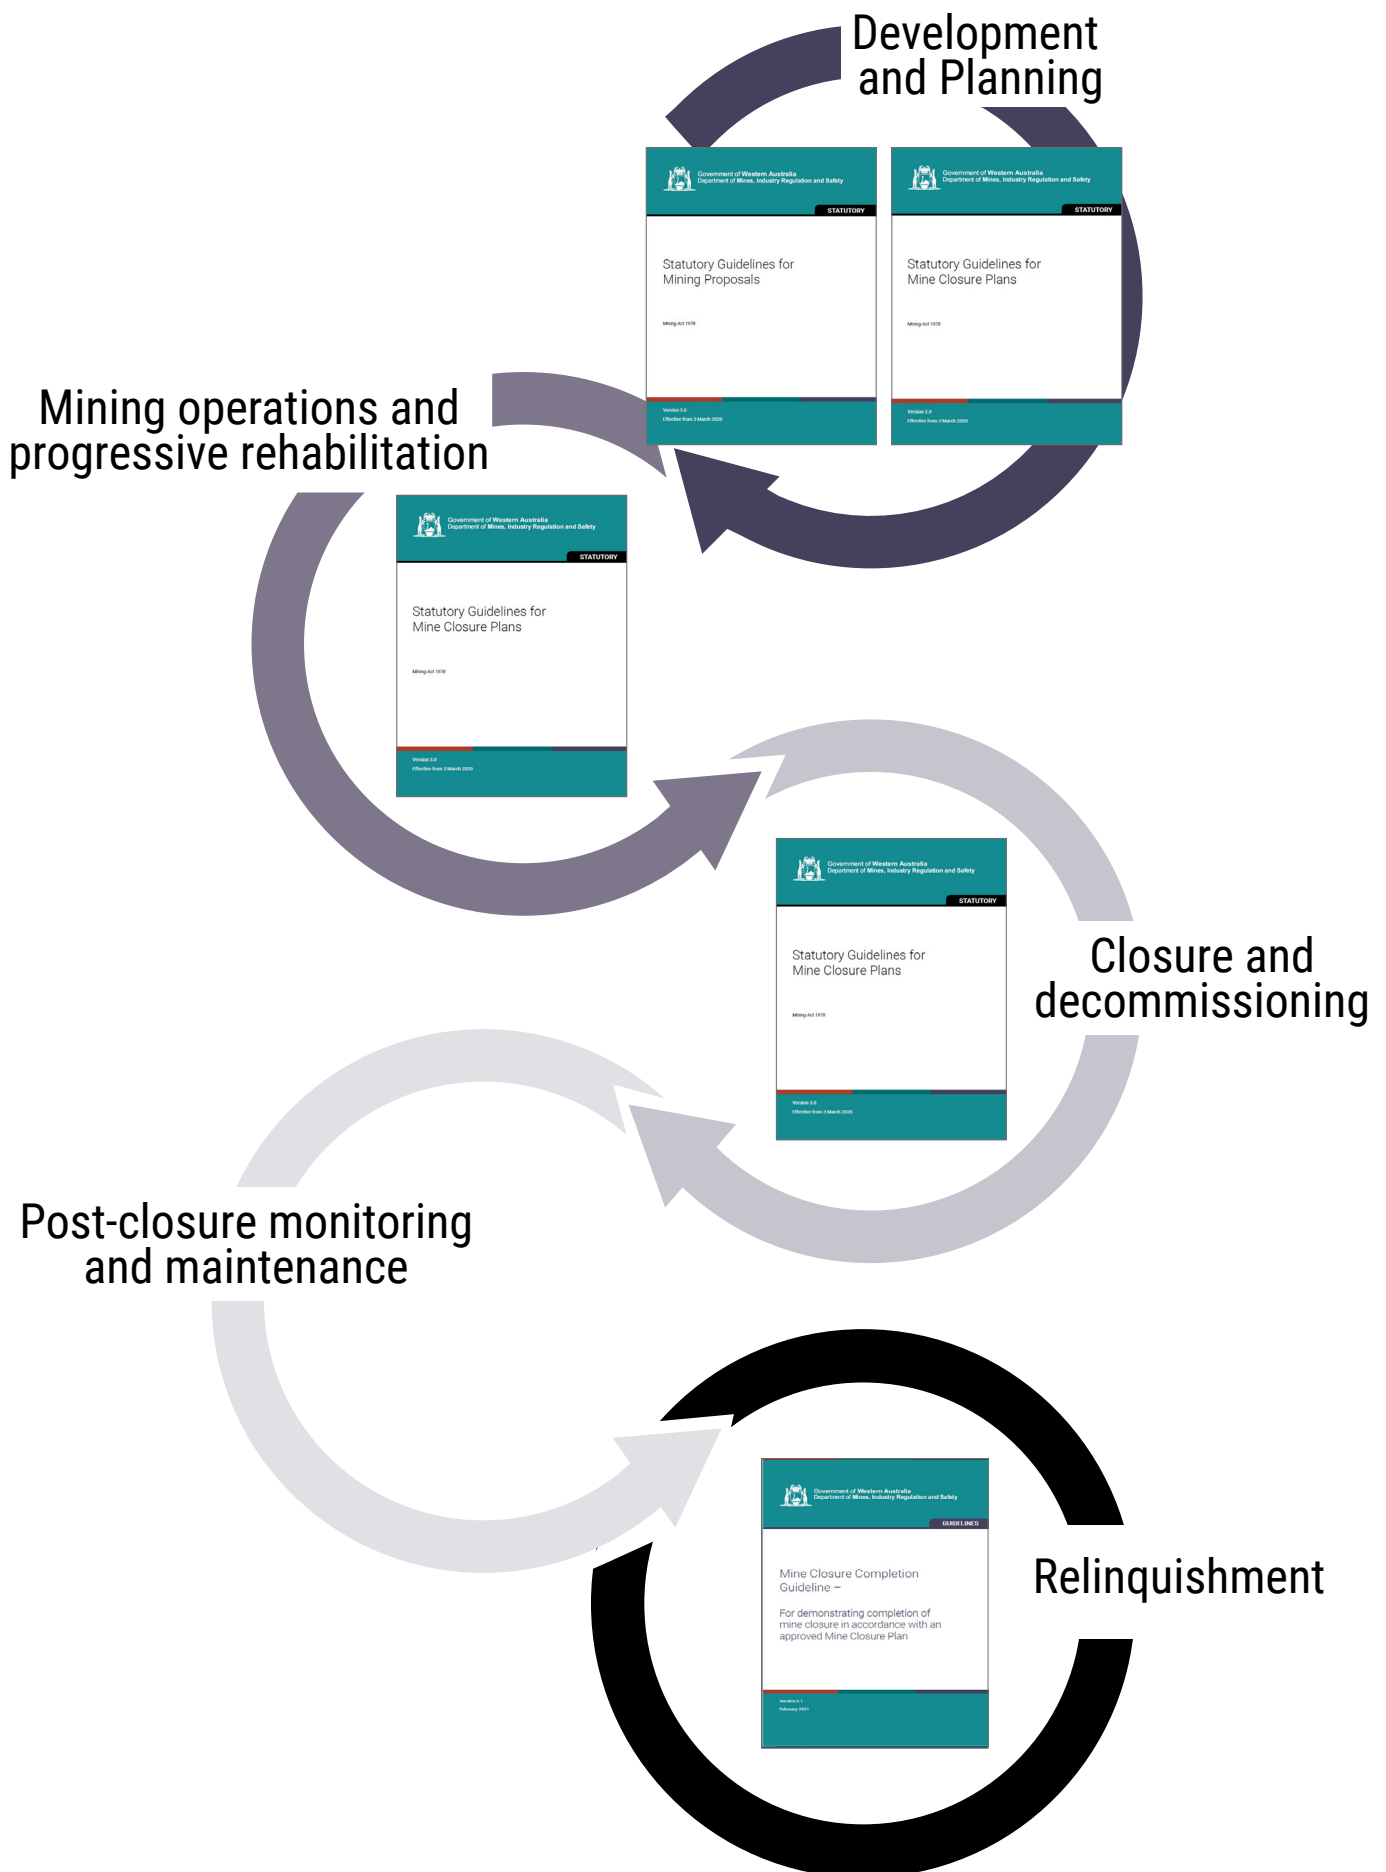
Development and Planning

Government of Western Australia
Department of Mines, Industry Regulation and Safety

STATUTORY

Statutory Guidelines for Mining Proposals

Mining Act 1978

Version 3.0
Effective from 3 March 2020

Government of Western Australia
Department of Mines, Industry Regulation and Safety

STATUTORY

Statutory Guidelines for Mine Closure Plans

Mining Act 1978

Version 3.0
Effective from 3 March 2020

Mining operations and progressive rehabilitation

Government of Western Australia
Department of Mines, Industry Regulation and Safety

STATUTORY

Statutory Guidelines for Mine Closure Plans

Mining Act 1978

Version 3.0
Effective from 3 March 2020

Government of Western Australia
Department of Mines, Industry Regulation and Safety

STATUTORY

Statutory Guidelines for Mine Closure Plans

Mining Act 1978

Version 3.0
Effective from 3 March 2020

Closure and decommissioning

Post-closure monitoring and maintenance

Government of Western Australia
Department of Mines, Industry Regulation and Safety

GUIDELINES

Mine Closure Completion Guideline –

For demonstrating completion of mine closure in accordance with an approved Mine Closure Plan

Version 0.1
February 2021

Relinquishment